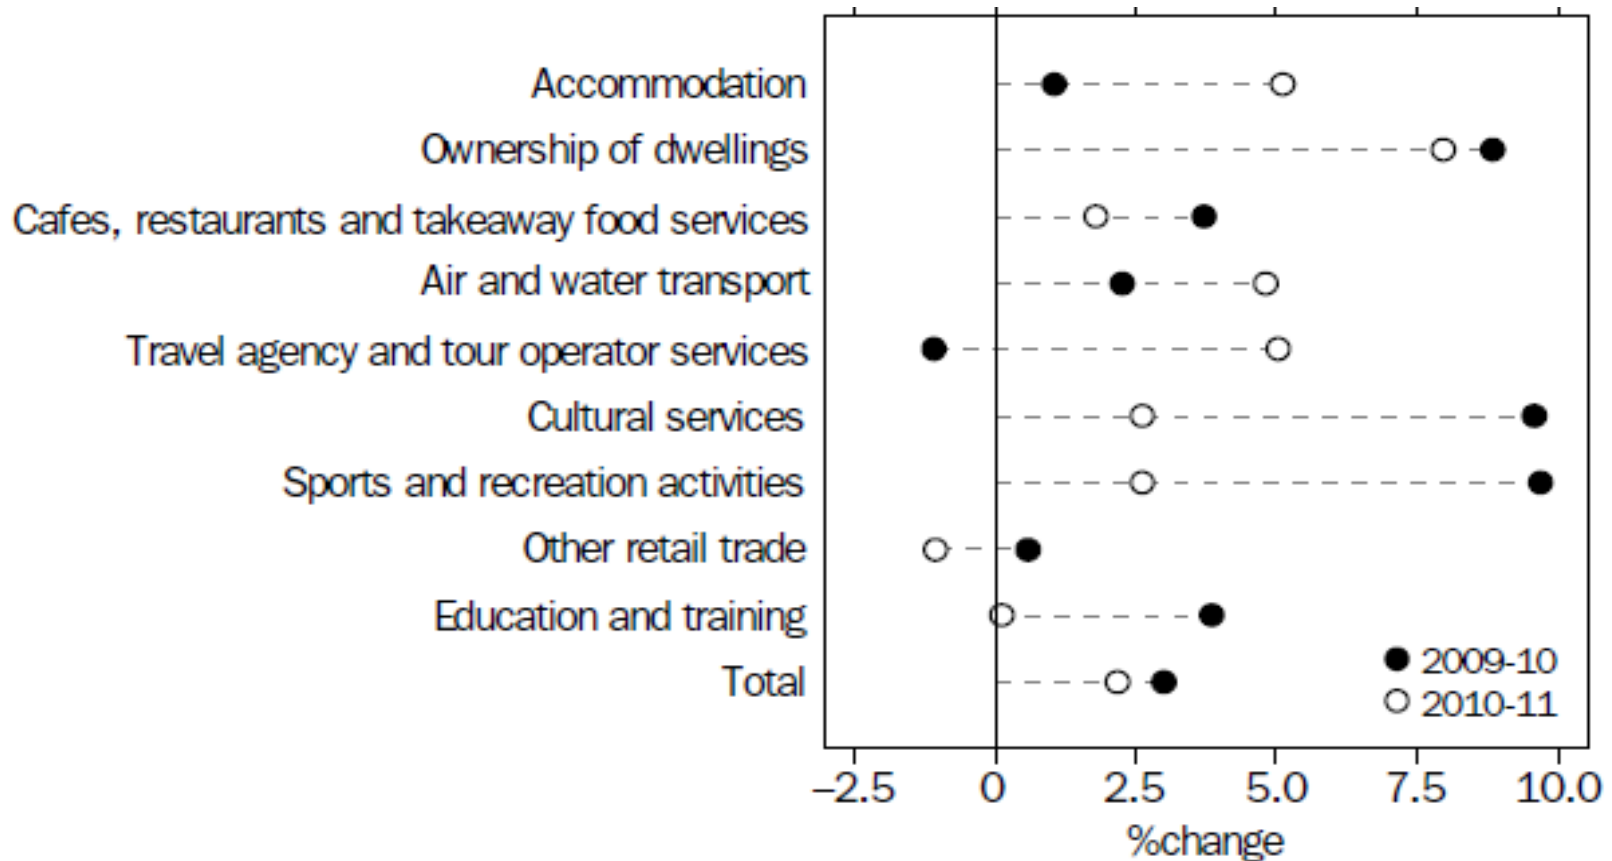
Accommodation
Ownership of dwellings
Cafes, restaurants and takeaway food services
Air and water transport
Travel agency and tour operator services
Cultural services
Sports and recreation activities
Other retail trade
Education and training
Total

2009-10
2010-11

–2.5
0
2.5
5.0
7.5
10.0
%change